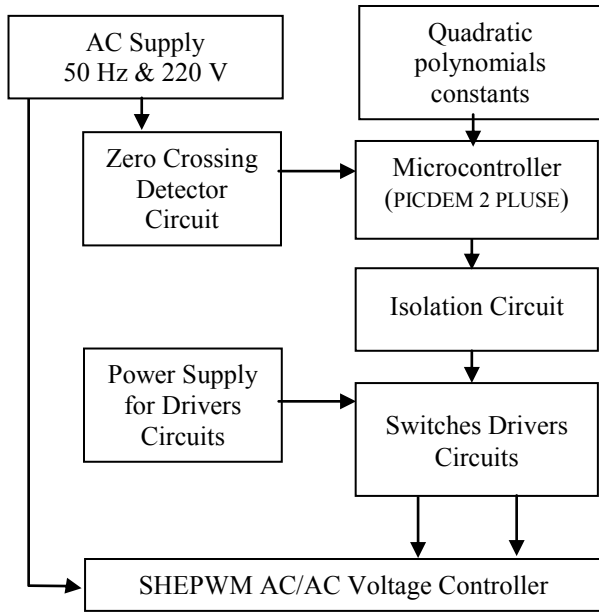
AC Supply
50 Hz & 220 V

Quadratic polynomials constants

Zero Crossing Detector Circuit

Microcontroller (PICDEM 2 PLUSE)

Isolation Circuit

Power Supply for Drivers Circuits

Switches Drivers Circuits

SHEPWM AC/AC Voltage Controller